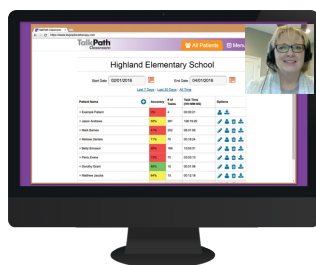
TalkPath Classroom

All Patients

Menu

Highland Elementary School

Start Date 02/01/2018

End Date 04/01/2018

Last 7 Days | Last 30 Days | All Time

| Patient Name | Accuracy | # of Tasks | Total Time (HH:MM:SS) | Options |
|---|---|---|---|---|
| Example Patient | | 6 | 00:00:07 | |
| Jason Andrews | 58% | 404 | 08:41:18 | |
| Mark Barnes | 81% | 222 | 00:31:00 | |
| Melissa Daniels | 71% | 50 | 00:18:09 | |
| Betty Emerson | 75% | 180 | 12:52:31 | |
| Penny Evans | 52% | 70 | 03:22:12 | |
| Dorothy Grant | 50% | 54 | 00:31:56 | |
| Matthew Jacobs | 84% | 10 | 00:12:19 | |